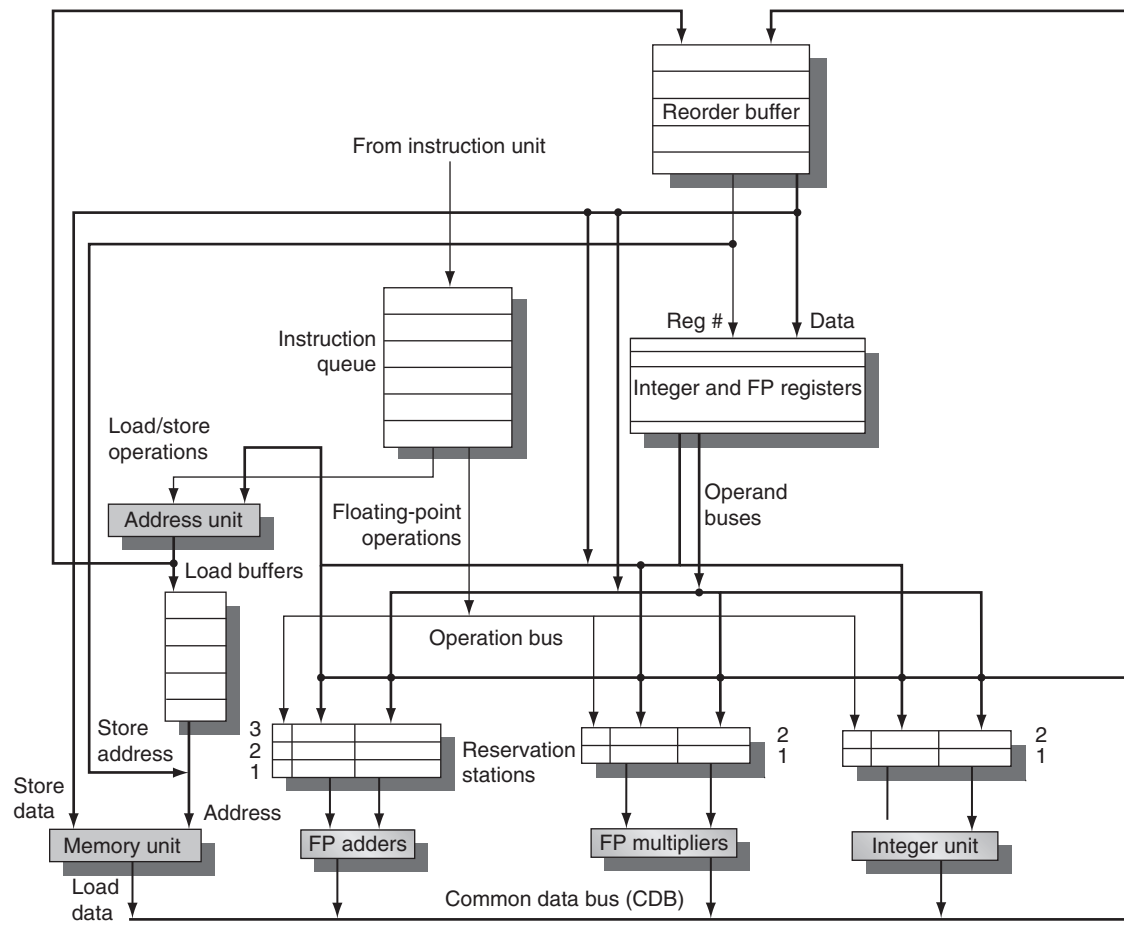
Reorder buffer

From instruction unit

Reg #

Data

Instruction queue

Integer and FP registers

Load/store operations

Address unit

Floating-point operations

Operand buses

Load buffers

Operation bus

Store address

3
2
1

Reservation stations

2
1

2
1

Store data

Address

Memory unit

FP adders

FP multipliers

Integer unit

Load data

Common data bus (CDB)